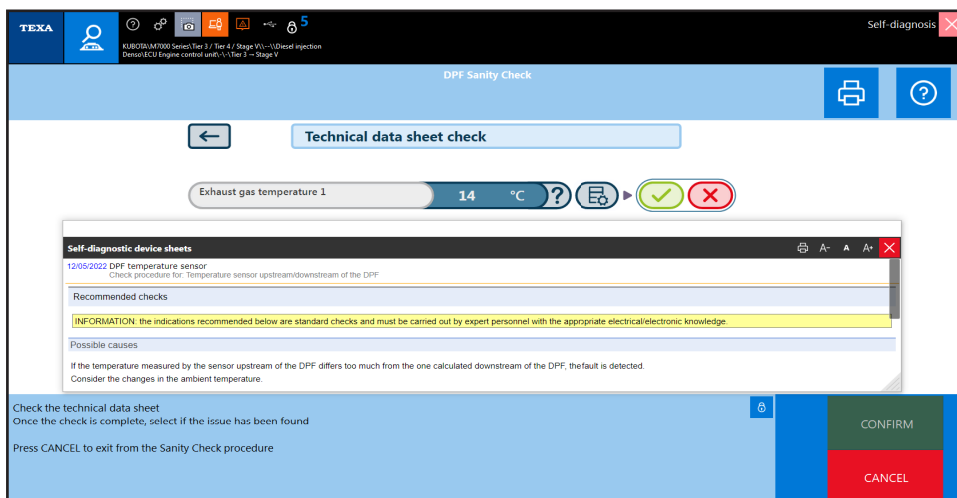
TEXA

5

KUBOTA\M7000 Series\Tier 3 / Tier 4 / Stage V\\--\\Diesel injection
Denso\ECU Engine control unit\-\-\Tier 3 → Stage V

Self-diagnosis

DPF Sanity Check

Technical data sheet check

Exhaust gas temperature 1

14 °C

Self-diagnostic device sheets

A- A A+

12/05/2022 DPF temperature sensor
Check procedure for: Temperature sensor upstream/downstream of the DPF

Recommended checks

INFORMATION: the indications recommended below are standard checks and must be carried out by expert personnel with the appropriate electrical/electronic knowledge.

Possible causes

If the temperature measured by the sensor upstream of the DPF differs too much from the one calculated downstream of the DPF, thefault is detected.
Consider the changes in the ambient temperature.

Check the technical data sheet
Once the check is complete, select if the issue has been found

Press CANCEL to exit from the Sanity Check procedure

CONFIRM

CANCEL